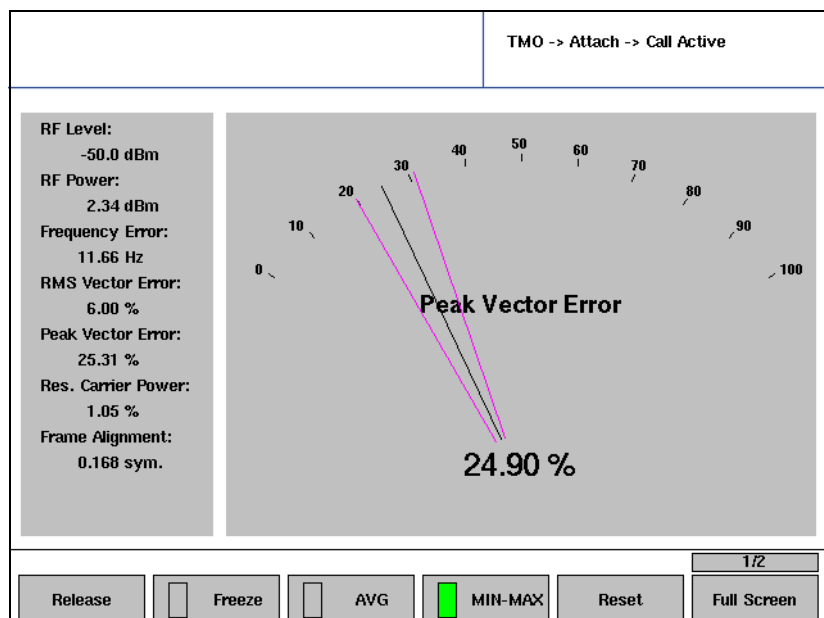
TMO -> Attach -> Call Active

RF Level:
-50.0 dBm
RF Power:
2.34 dBm
Frequency Error:
11.66 Hz
RMS Vector Error:
6.00 %
Peak Vector Error:
25.31 %
Res. Carrier Power:
1.05 %
Frame Alignment:
0.168 sym.

0
10
20
30
40
50
60
70
80
90
100

Peak Vector Error

24.90 %

1/2

Release
Freeze
AVG
MIN-MAX
Reset
Full Screen